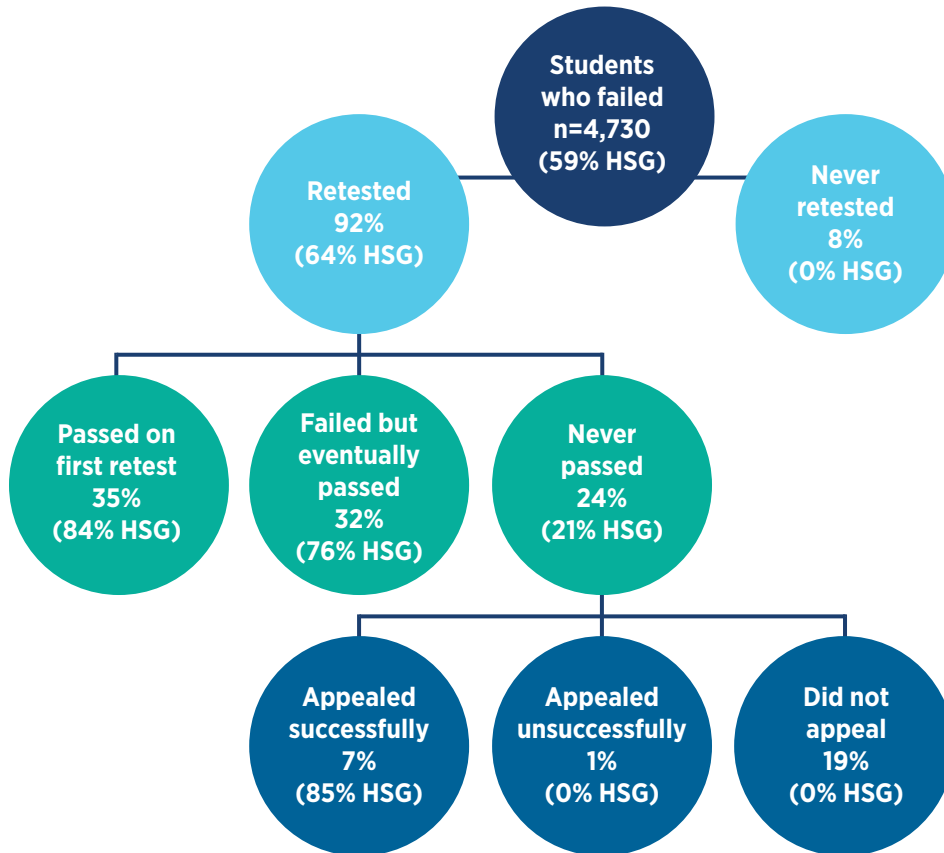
Students who failed n=4,730 (59% HSG)

Retested 92% (64% HSG)

Never retested 8% (0% HSG)

Passed on first retest 35% (84% HSG)

Failed but eventually passed 32% (76% HSG)

Never passed 24% (21% HSG)

Appealed successfully 7% (85% HSG)

Appealed unsuccessfully 1% (0% HSG)

Did not appeal 19% (0% HSG)